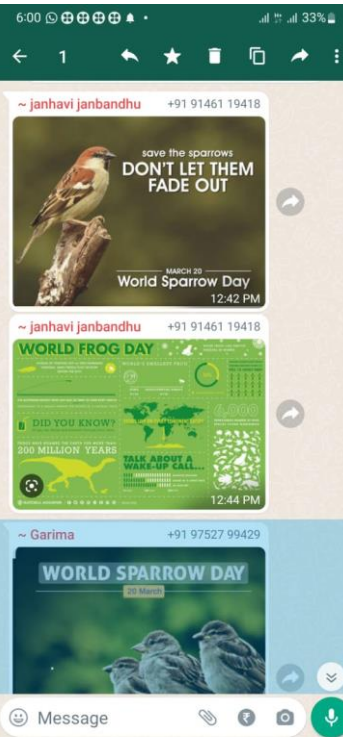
6:00
33%
1

~ janhavi janbandhu +91 91461 19418
save the sparrows
DON'T LET THEM FADE OUT
MARCH 20
World Sparrow Day
12:42 PM

~ janhavi janbandhu +91 91461 19418
WORLD FROG DAY
DID YOU KNOW?
200 MILLION YEARS
TALK ABOUT A WAKE-UP CALL...
12:44 PM

~ Garima +91 97527 99429
WORLD SPARROW DAY
20 March

Message